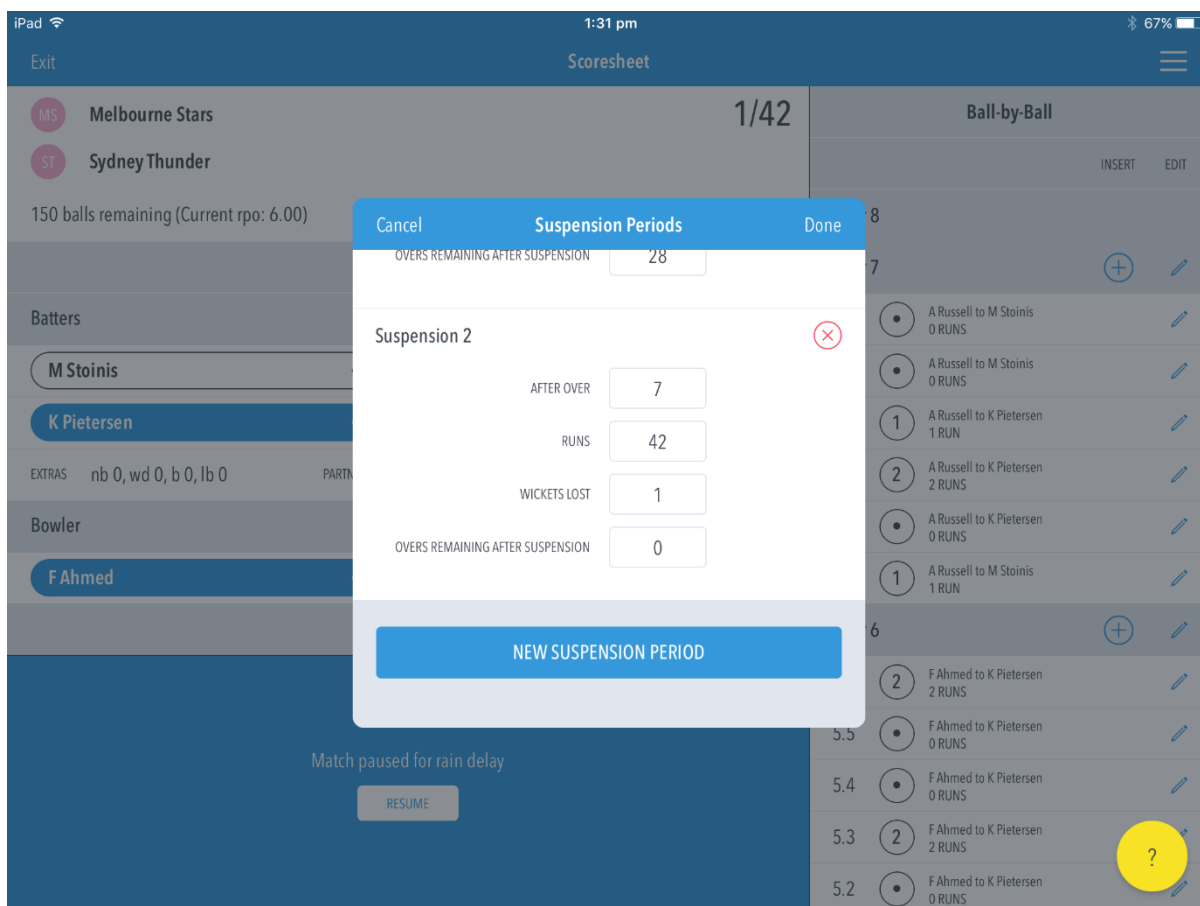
iPad
1:31 pm
67%

Exit
Scoresheet

MS Melbourne Stars
ST Sydney Thunder
1/42

150 balls remaining (Current rpo: 6.00)

Batters
M Stoinis
K Pietersen
EXTRAS nb 0, wd 0, b 0, lb 0
PARTN
Bowler
F Ahmed

Match paused for rain delay
RESUME

Ball-by-Ball
INSERT EDIT

8
7
• A Russell to M Stoinis 0 RUNS
• A Russell to M Stoinis 0 RUNS
1 A Russell to K Pietersen 1 RUN
2 A Russell to K Pietersen 2 RUNS
• A Russell to K Pietersen 0 RUNS
1 A Russell to M Stoinis 1 RUN
6
2 F Ahmed to K Pietersen 2 RUNS
5.5 • F Ahmed to K Pietersen 0 RUNS
5.4 • F Ahmed to K Pietersen 0 RUNS
5.3 2 F Ahmed to K Pietersen 2 RUNS
5.2 • F Ahmed to K Pietersen 0 RUNS

Cancel
Suspension Periods
Done

OVERS REMAINING AFTER SUSPENSION 28

Suspension 2
AFTER OVER 7
RUNS 42
WICKETS LOST 1
OVERS REMAINING AFTER SUSPENSION 0

NEW SUSPENSION PERIOD

?